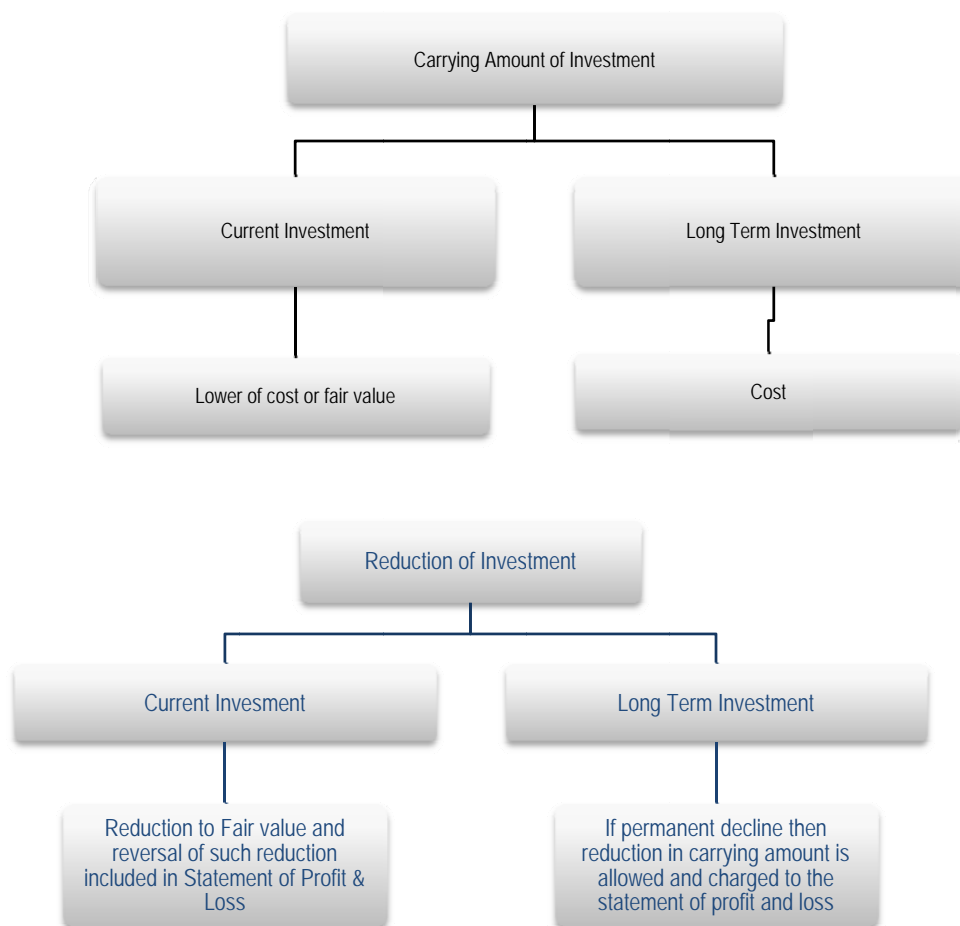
Carrying Amount of Investment

Current Investment

Long Term Investment

Lower of cost or fair value

Cost

Reduction of Investment

Current Invesment

Long Term Investment

Reduction to Fair value and reversal of such reduction included in Statement of Profit & Loss

If permanent decline then reduction in carrying amount is allowed and charged to the statement of profit and loss